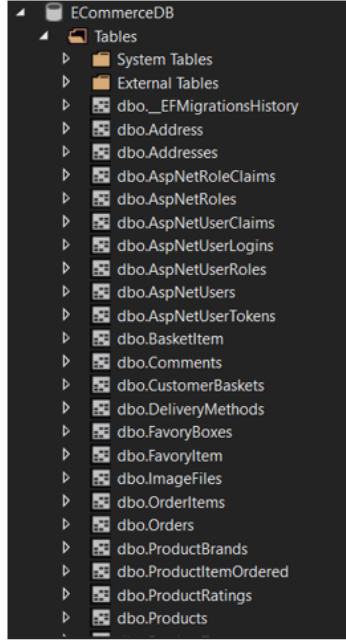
ECommerceDB
Tables
System Tables
External Tables
dbo.__EFMigrationsHistory
dbo.Address
dbo.Addresses
dbo.AspNetRoleClaims
dbo.AspNetRoles
dbo.AspNetUserClaims
dbo.AspNetUserLogins
dbo.AspNetUserRoles
dbo.AspNetUsers
dbo.AspNetUserTokens
dbo.BasketItem
dbo.Comments
dbo.CustomerBaskets
dbo.DeliveryMethods
dbo.FavoryBoxes
dbo.FavoryItem
dbo.ImageFiles
dbo.OrderItems
dbo.Orders
dbo.ProductBrands
dbo.ProductItemOrdered
dbo.ProductRatings
dbo.Products